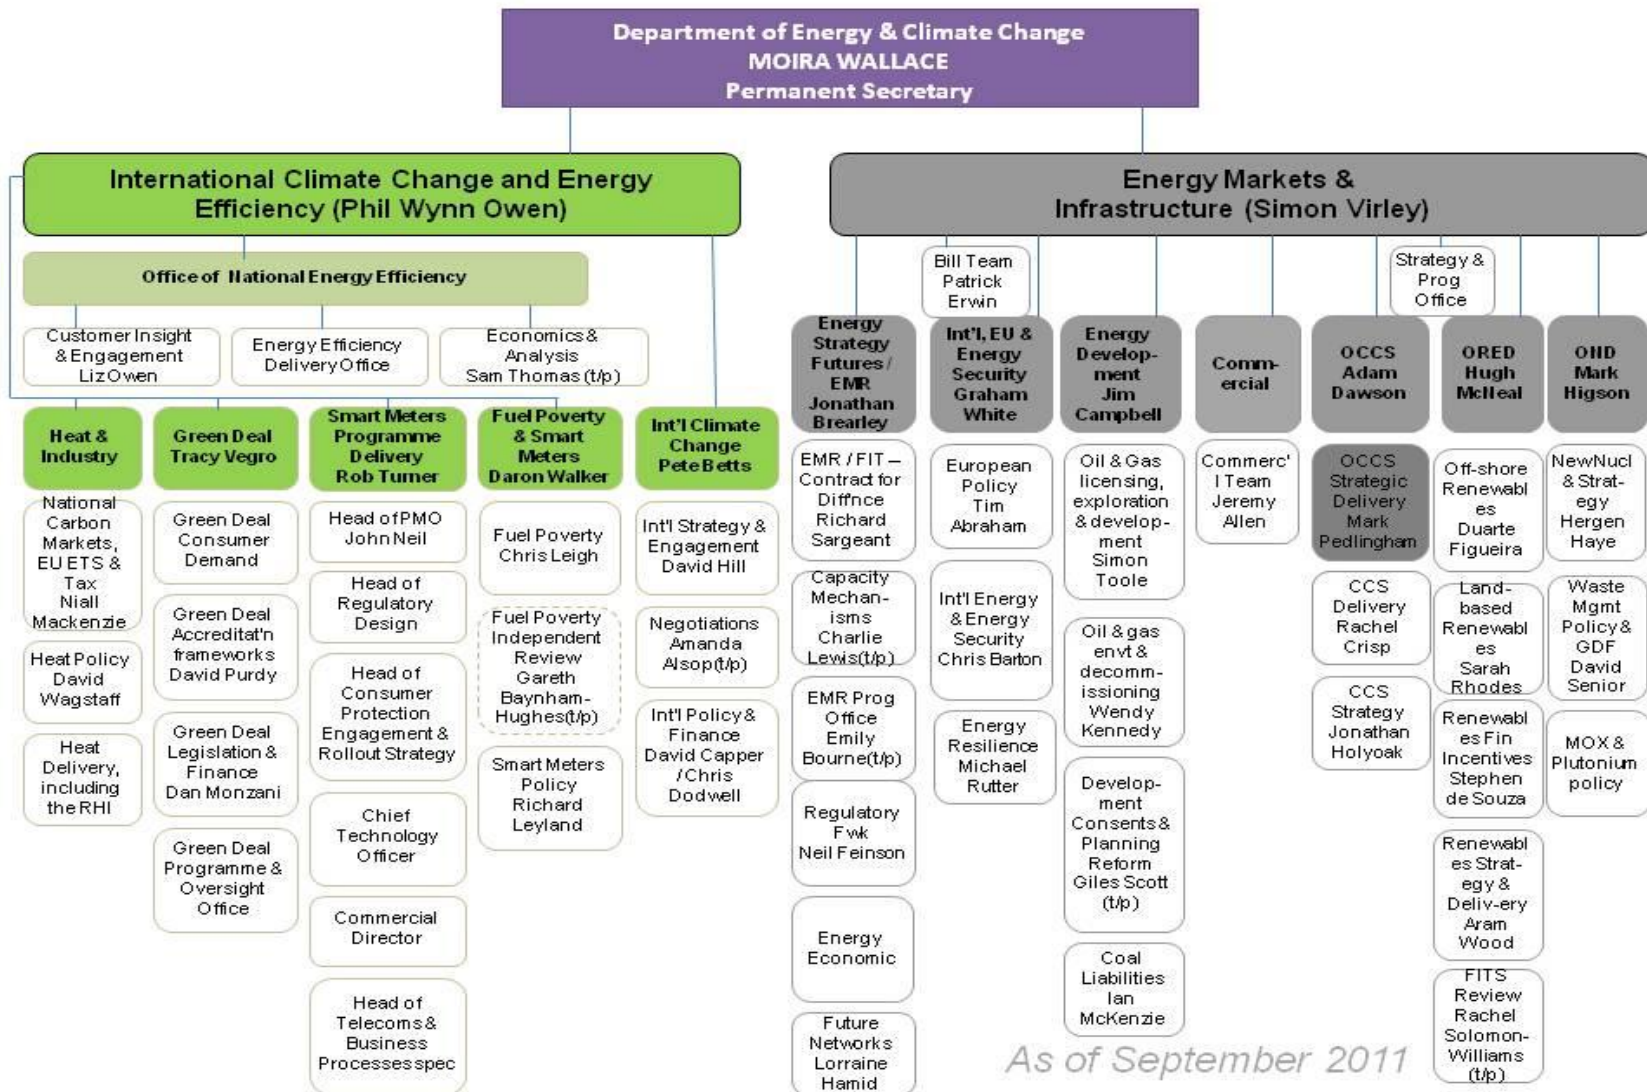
Department of Energy & Climate Change
MOIRA WALLACE
Permanent Secretary

International Climate Change and Energy Efficiency (Phil Wynn Owen)

Office of National Energy Efficiency

Customer Insight & Engagement Liz Owen

Energy Efficiency Delivery Office

Economics & Analysis Sam Thomas (t/p)

Heat & Industry

National Carbon Markets, EU ETS & Tax Niall Mackenzie

Heat Policy David Wagstaff

Heat Delivery, including the RHI

Green Deal Tracy Vegro

Green Deal Consumer Demand

Green Deal Accreditat'n frameworks David Purdy

Green Deal Legislation & Finance Dan Monzani

Green Deal Programme & Oversight Office

Smart Meters Programme Delivery Rob Turner

Head of PMO John Neil

Head of Regulatory Design

Head of Consumer Protection Engagement & Rollout Strategy

Chief Technology Officer

Commercial Director

Head of Telecoms & Business Processes spec

Fuel Poverty & Smart Meters Daron Walker

Fuel Poverty Chris Leigh

Fuel Poverty Independent Review Gareth Baynham-Hughes(t/p)

Smart Meters Policy Richard Leyland

Int'l Climate Change Pete Betts

Int'l Strategy & Engagement David Hill

Negotiations Amanda Alsop(t/p)

Int'l Policy & Finance David Capper / Chris Dodwell

Energy Markets & Infrastructure (Simon Virley)

Bill Team Patrick Erwin

Strategy & Prog Office

Energy Strategy Futures / EMR Jonathan Brearley

EMR / FIT – Contract for Diff'nce Richard Sargeant

Capacity Mechan-isms Charlie Lewis(t/p)

EMR Prog Office Emily Bourne(t/p)

Regulatory Fwk Neil Feinson

Energy Economic

Future Networks Lorraine Hamid

Int'l, EU & Energy Security Graham White

European Policy Tim Abraham

Int'l Energy & Energy Security Chris Barton

Energy Resilience Michael Rutter

Energy Develop-ment Jim Campbell

Oil & Gas licensing, exploration & develop-ment Simon Toole

Oil & gas envt & decomm-issioning Wendy Kennedy

Develop-ment Consents & Planning Reform Giles Scott (t/p)

Coal Liabilities Ian McKenzie

Comm-ercial

Commerc'l Team Jeremy Allen

OCCS Adam Dawson

OCCS Strategic Delivery Mark Pedlingham

CCS Delivery Rachel Crisp

CCS Strategy Jonathan Holyoak

ORED Hugh McNeal

Off-shore Renewabl es Duarte Figueira

Land-based Renewabl es Sarah Rhodes

Renewabl es Fin Incentives Stephen de Souza

Renewabl es Strat-egy & Deliv-ery Aram Wood

FITS Review Rachel Solomon-Williams (t/p)

OND Mark Higson

NewNucl & Strat-egy Hergen Haye

Waste Mgmt Policy & GDF David Senior

MOX & Plutonium policy

As of September 2011